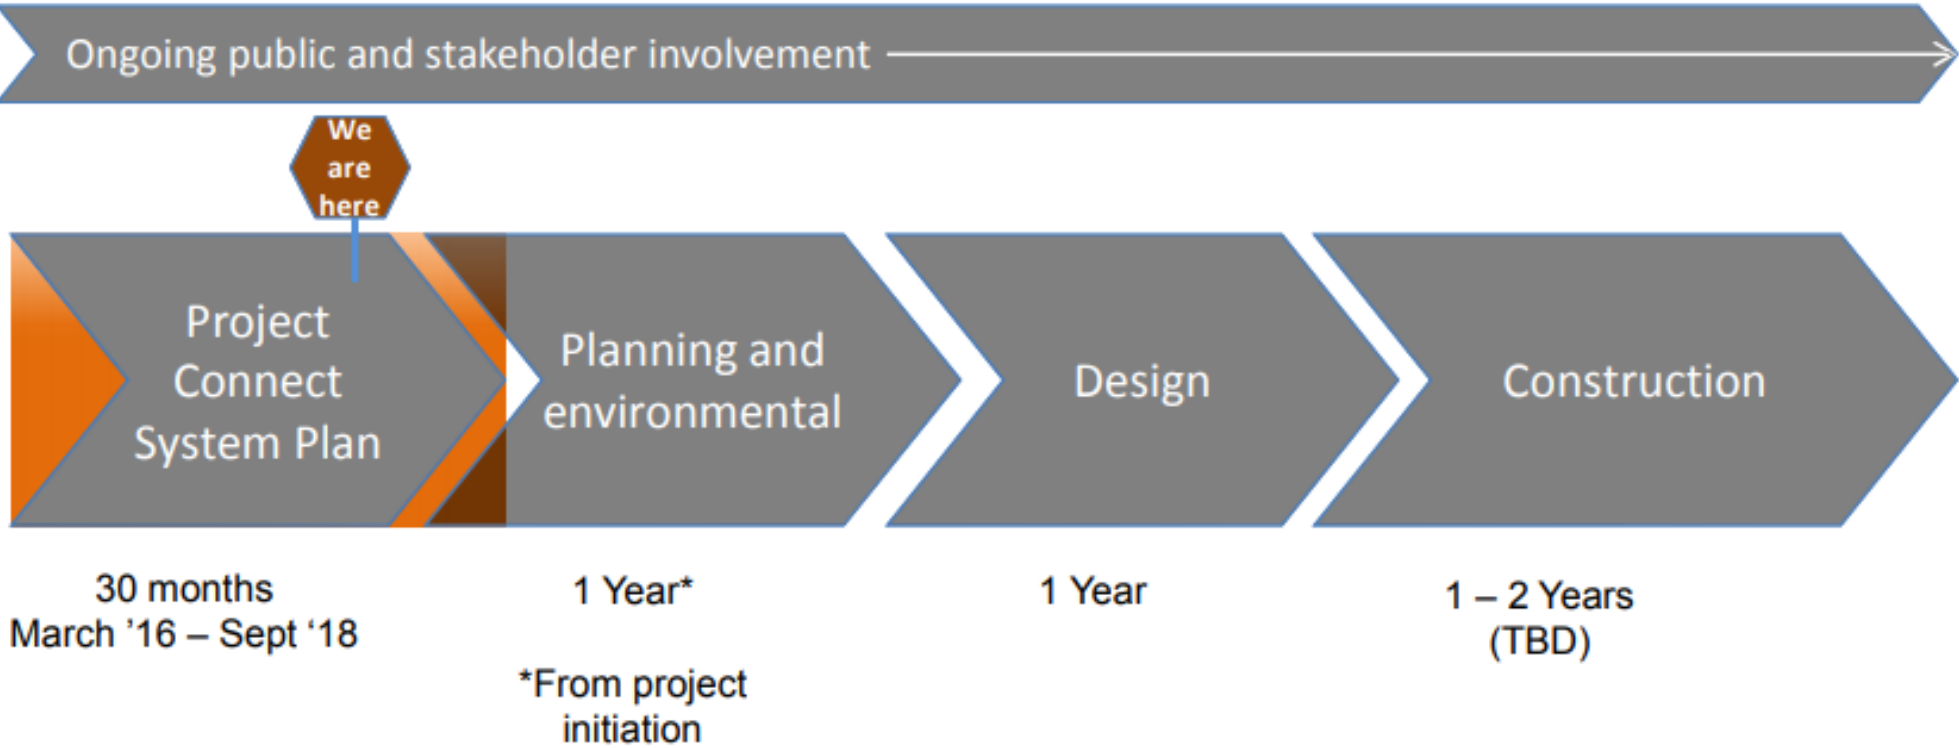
Ongoing public and stakeholder involvement

We are here

Project Connect System Plan

Planning and environmental

Design

Construction

30 months
March '16 – Sept '18

1 Year*

*From project initiation

1 Year

1 – 2 Years
(TBD)